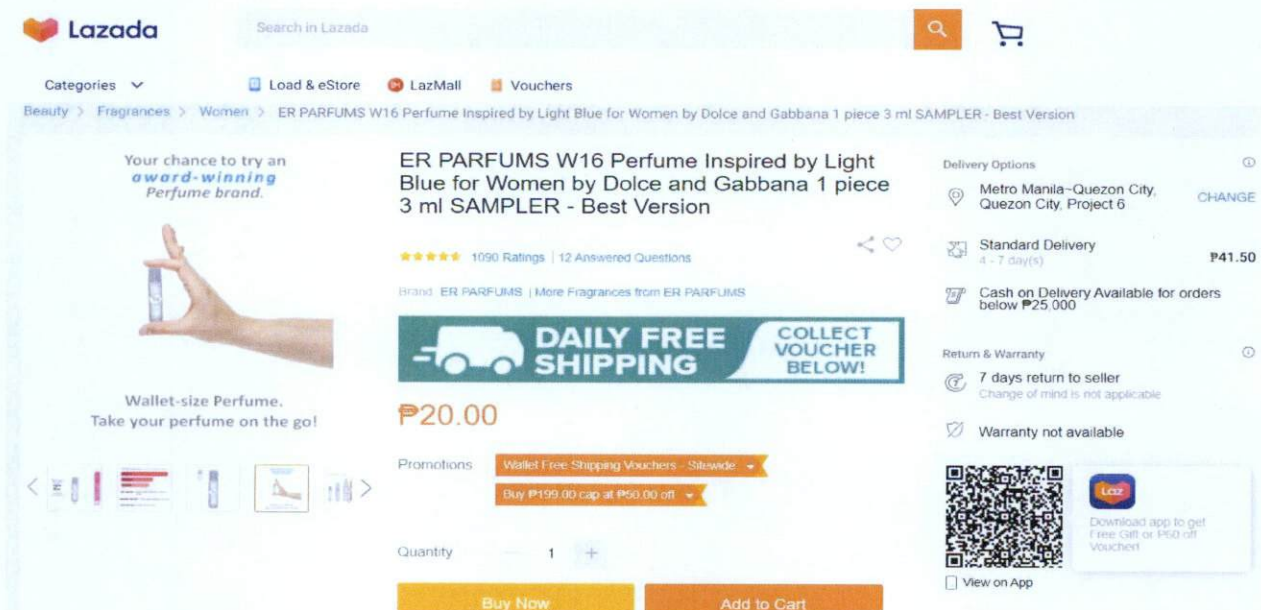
Lazada

Search in Lazada

Categories Load & eStore LazMall Vouchers

Beauty > Fragrances > Women > ER PARFUMS W16 Perfume Inspired by Light Blue for Women by Dolce and Gabbana 1 piece 3 ml SAMPLER - Best Version

Your chance to try an award-winning Perfume brand.

Wallet-size Perfume. Take your perfume on the go!

ER PARFUMS W16 Perfume Inspired by Light Blue for Women by Dolce and Gabbana 1 piece 3 ml SAMPLER - Best Version

1090 Ratings | 12 Answered Questions

Brand: ER PARFUMS | More Fragrances from ER PARFUMS

DAILY FREE SHIPPING COLLECT VOUCHER BELOW!

₱20.00

Promotions Wallet Free Shipping Vouchers - Sitewide
Buy ₱199.00 cap at ₱50.00 off

Quantity 1

Buy Now Add to Cart

Delivery Options

Metro Manila~Quezon City, Quezon City, Project 6 CHANGE

Standard Delivery 4 - 7 day(s) ₱41.50

Cash on Delivery Available for orders below ₱25,000

Return & Warranty

7 days return to seller
Change of mind is not applicable

Warranty not available

Laz

Download app to get Free Gift or ₱50 off Voucher!

View on App